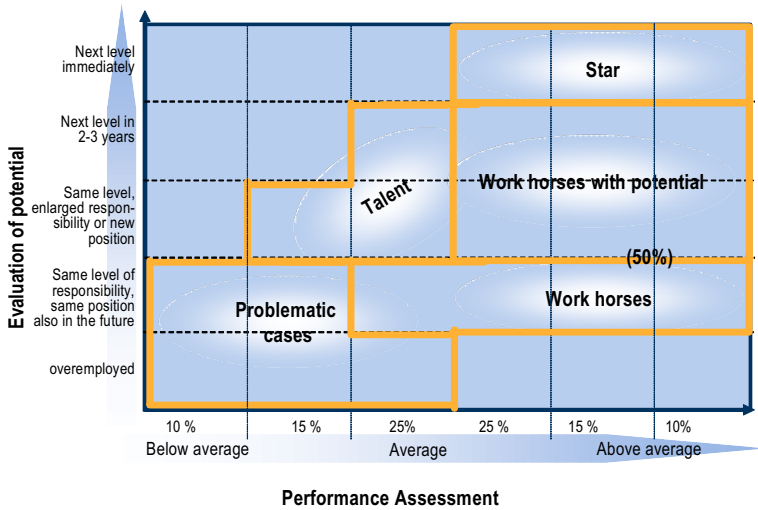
Evaluation of potential

Next level immediately

Next level in 2-3 years

Same level, enlarged responsibility or new position

Same level of responsibility, same position also in the future

overemployed

Star

Talent

Work horses with potential

(50%)

Problematic cases

Work horses

10 %

15 %

25%

25 %

15 %

10%

Below average

Average

Above average

Performance Assessment